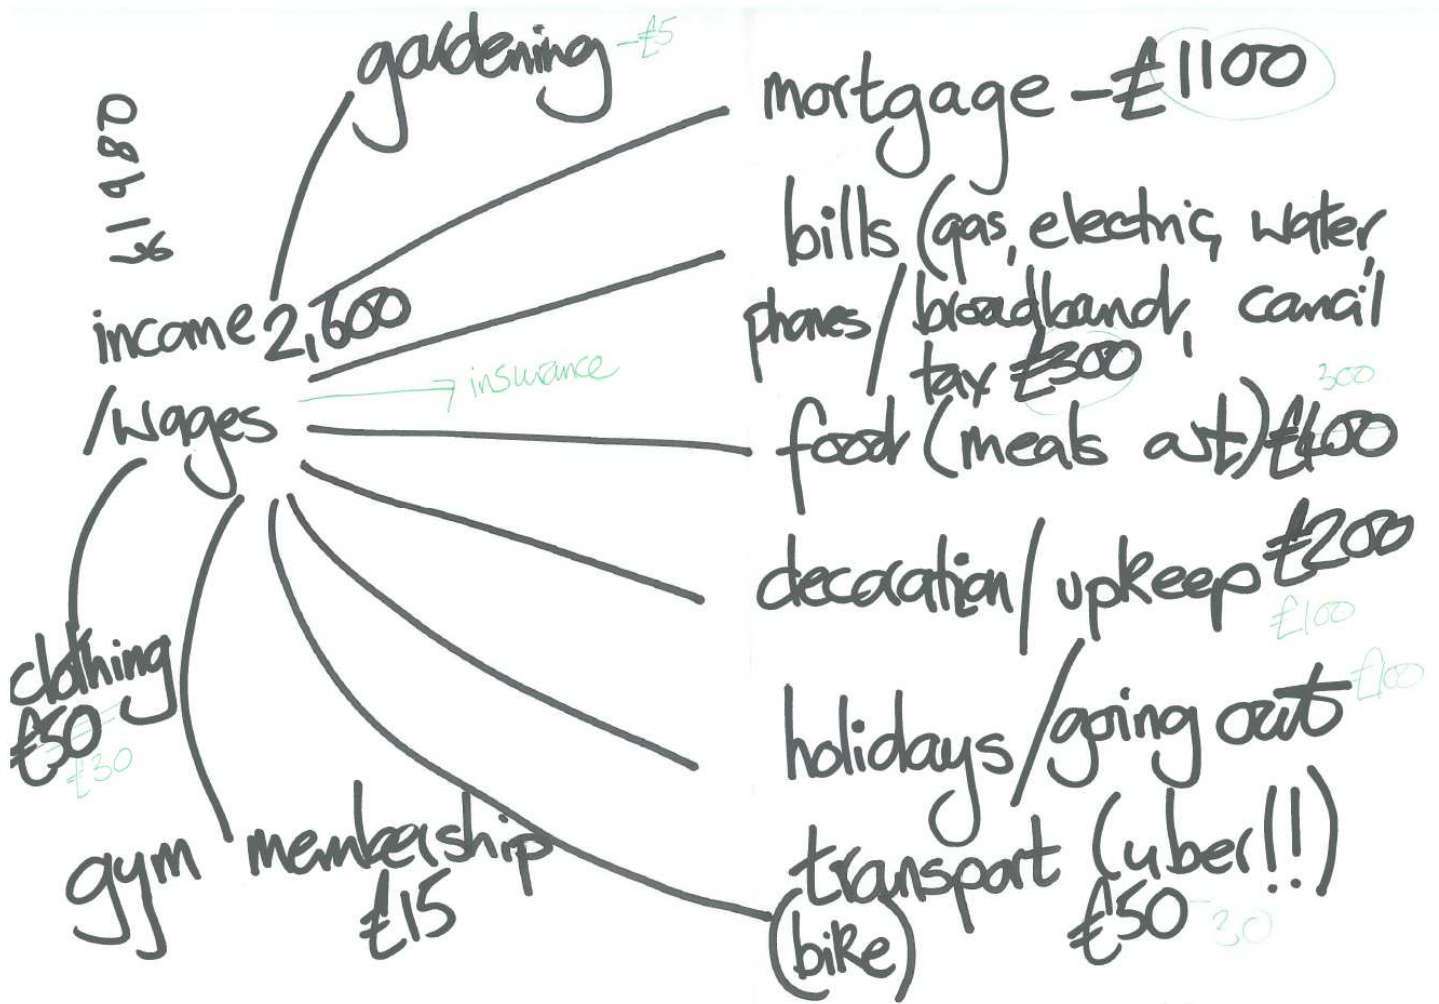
£1980
-36

gardening -£5

income 2,600
/wages

mortgage - £1100

bills (gas, electric, water
phones / broadband, council
tax £300
300

insurance

food (meals out) £400

decoration / upkeep £200
£100

holidays / going out
£100

transport (uber!!)
£50 30
(bike)

clothing
£50
£30

gym membership
£15